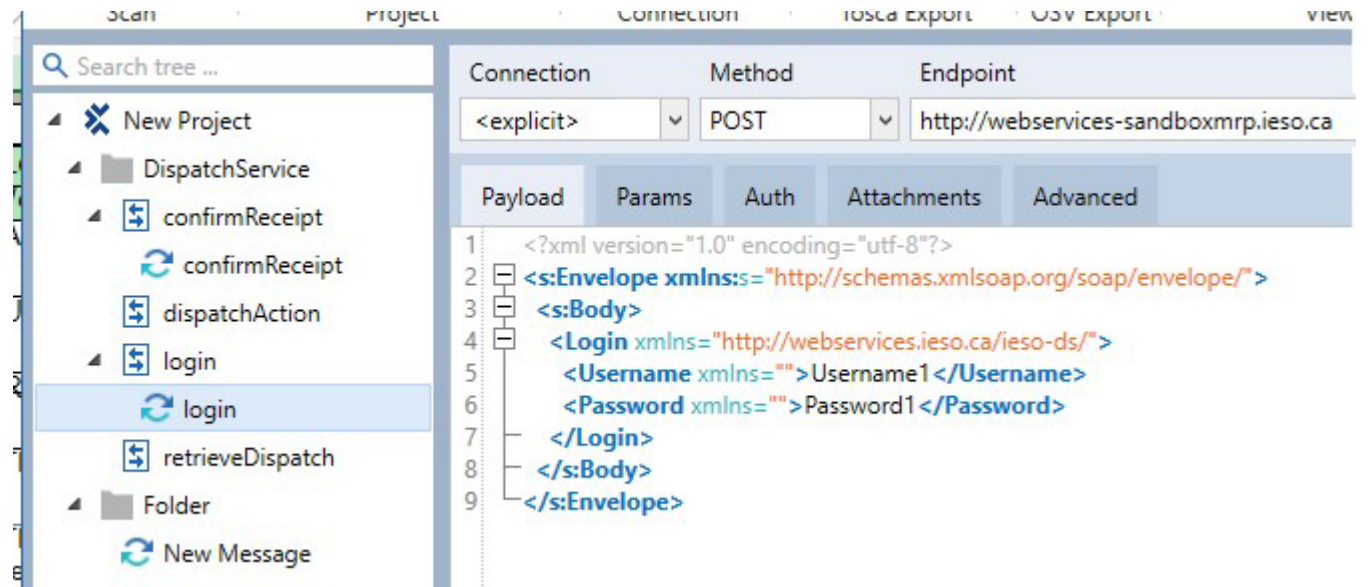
Scan Project Connection Tosca Export OSV Export View

Search tree ...

New Project
DispatchService
confirmReceipt
confirmReceipt
dispatchAction
login
login
retrieveDispatch
Folder
New Message

Connection
<explicit>
Method
POST
Endpoint
http://webservices-sandboxmrp.ieso.ca

Payload
Params
Auth
Attachments
Advanced

1 <?xml version="1.0" encoding="utf-8"?>
2 <s:Envelope xmlns:s="http://schemas.xmlsoap.org/soap/envelope/">
3 <s:Body>
4 <Login xmlns="http://webservices.ieso.ca/ieso-ds/">
5 <Username xmlns="">Username1</Username>
6 <Password xmlns="">Password1</Password>
7 </Login>
8 </s:Body>
9 </s:Envelope>